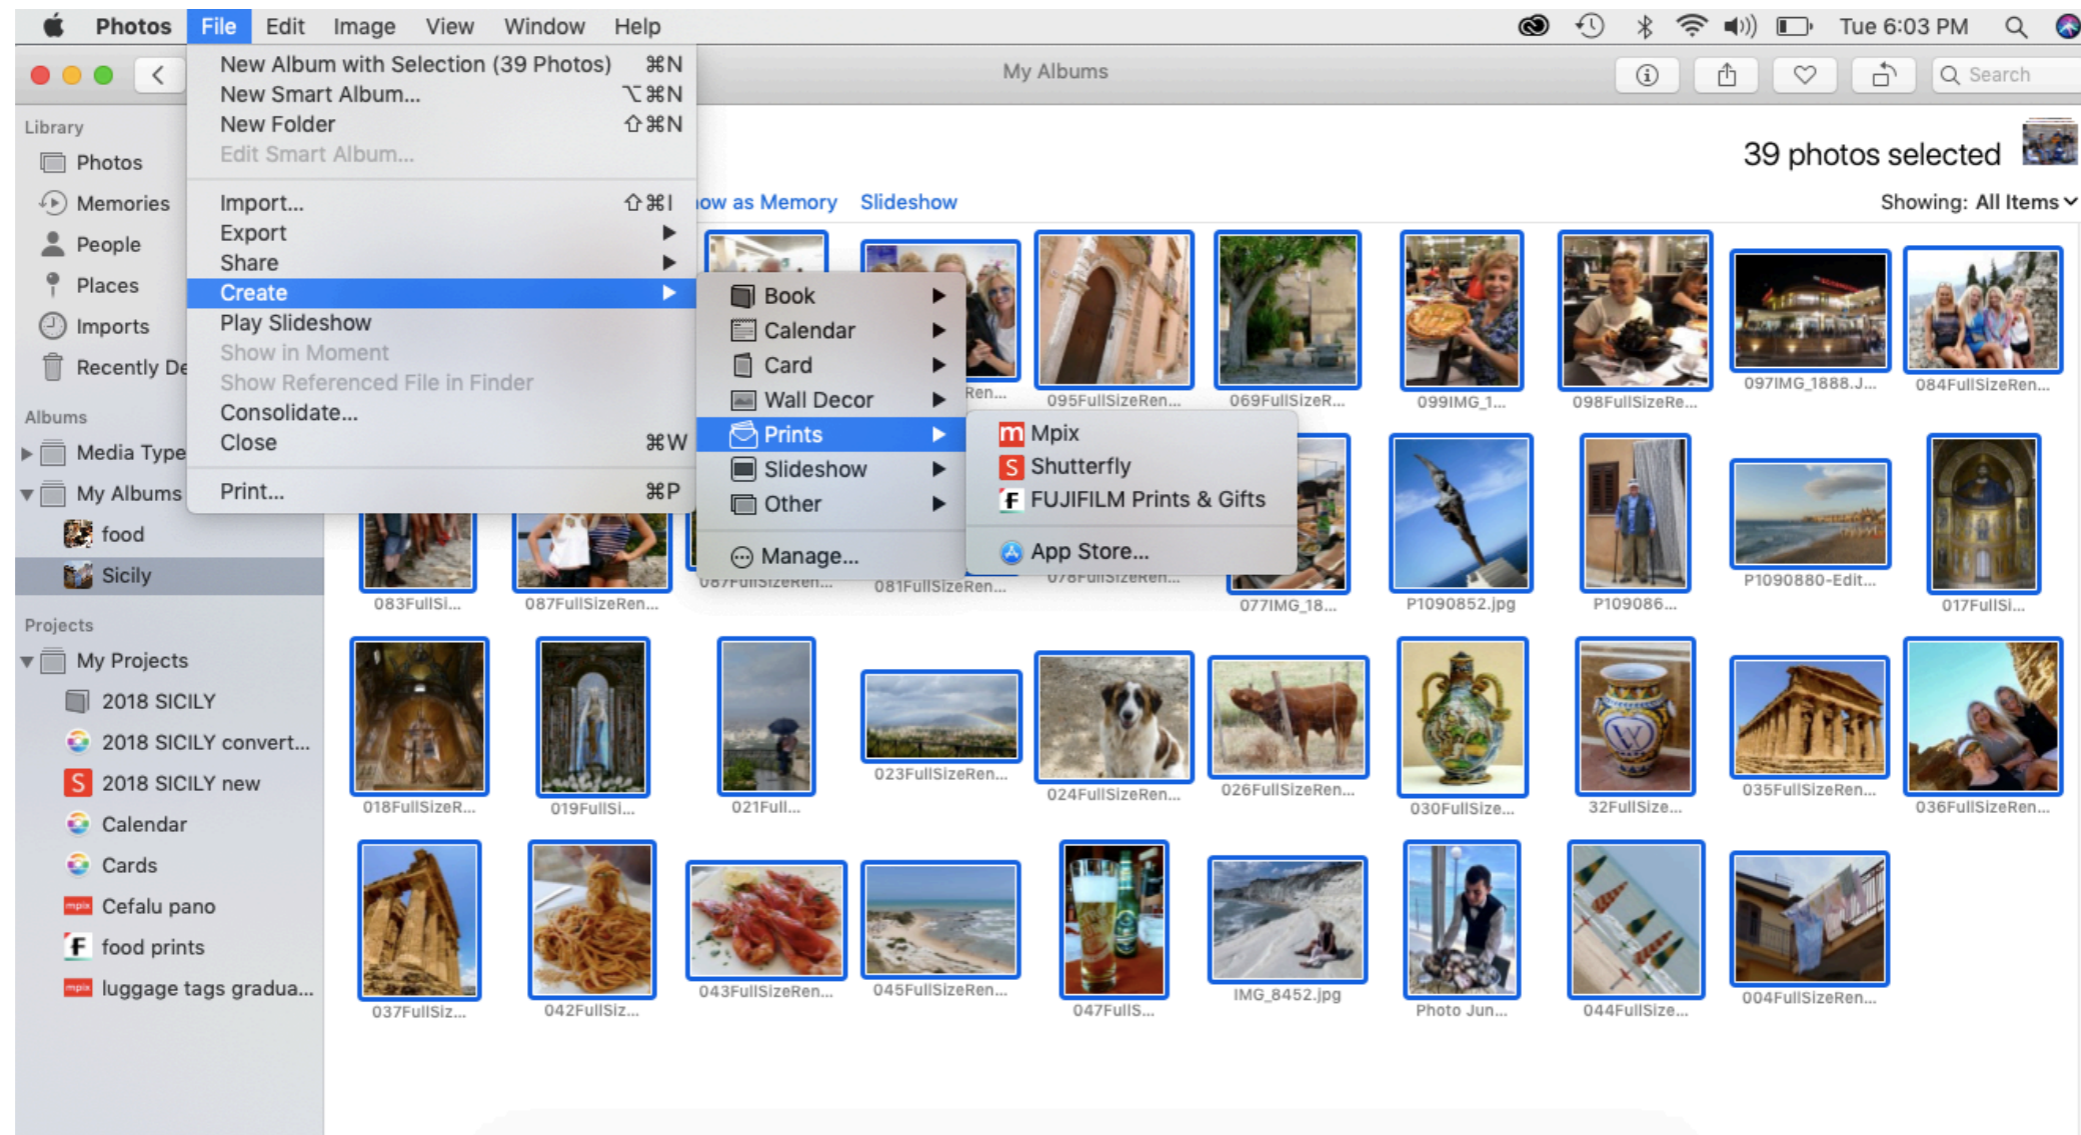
Photos File Edit Image View Window Help

Tue 6:03 PM

My Albums

Search

Library
Photos
Memories
People
Places
Imports
Recently De

Albums
Media Type
My Albums
food
Sicily

Projects
My Projects
2018 SICILY
2018 SICILY convert...
2018 SICILY new
Calendar
Cards
Cefalu pano
food prints
luggage tags gradua...

New Album with Selection (39 Photos) ⌘N
New Smart Album... ⌥⌘N
New Folder ⇧⌘N
Edit Smart Album...
Import... ⇧⌘I
Export
Share
Create
Play Slideshow
Show in Moment
Show Referenced File in Finder
Consolidate...
Close ⌘W
Print... ⌘P

Book
Calendar
Card
Wall Decor
Prints
Slideshow
Other
Manage...

Mpix
Shutterfly
FUJIFILM Prints & Gifts
App Store...

39 photos selected
ow as Memory Slideshow
Showing: All Items

Ren... 095FullSizeRen... 069FullSizeR... 099IMG_1... 098FullSizeRe... 097IMG_1888.J... 084FullSizeRen...
083FullSi... 087FullSizeRen... 087FullSizeRen... 081FullSizeRen... 078FullSizeRen... 077IMG_18... P1090852.jpg P109086... P1090880-Edit... 017FullSi...
018FullSizeR... 019FullSi... 021Full... 023FullSizeRen... 024FullSizeRen... 026FullSizeRen... 030FullSize... 32FullSize... 035FullSizeRen... 036FullSizeRen...
037FullSiz... 042FullSiz... 043FullSizeRen... 045FullSizeRen... 047FullS... IMG_8452.jpg Photo Jun... 044FullSize... 004FullSizeRen...